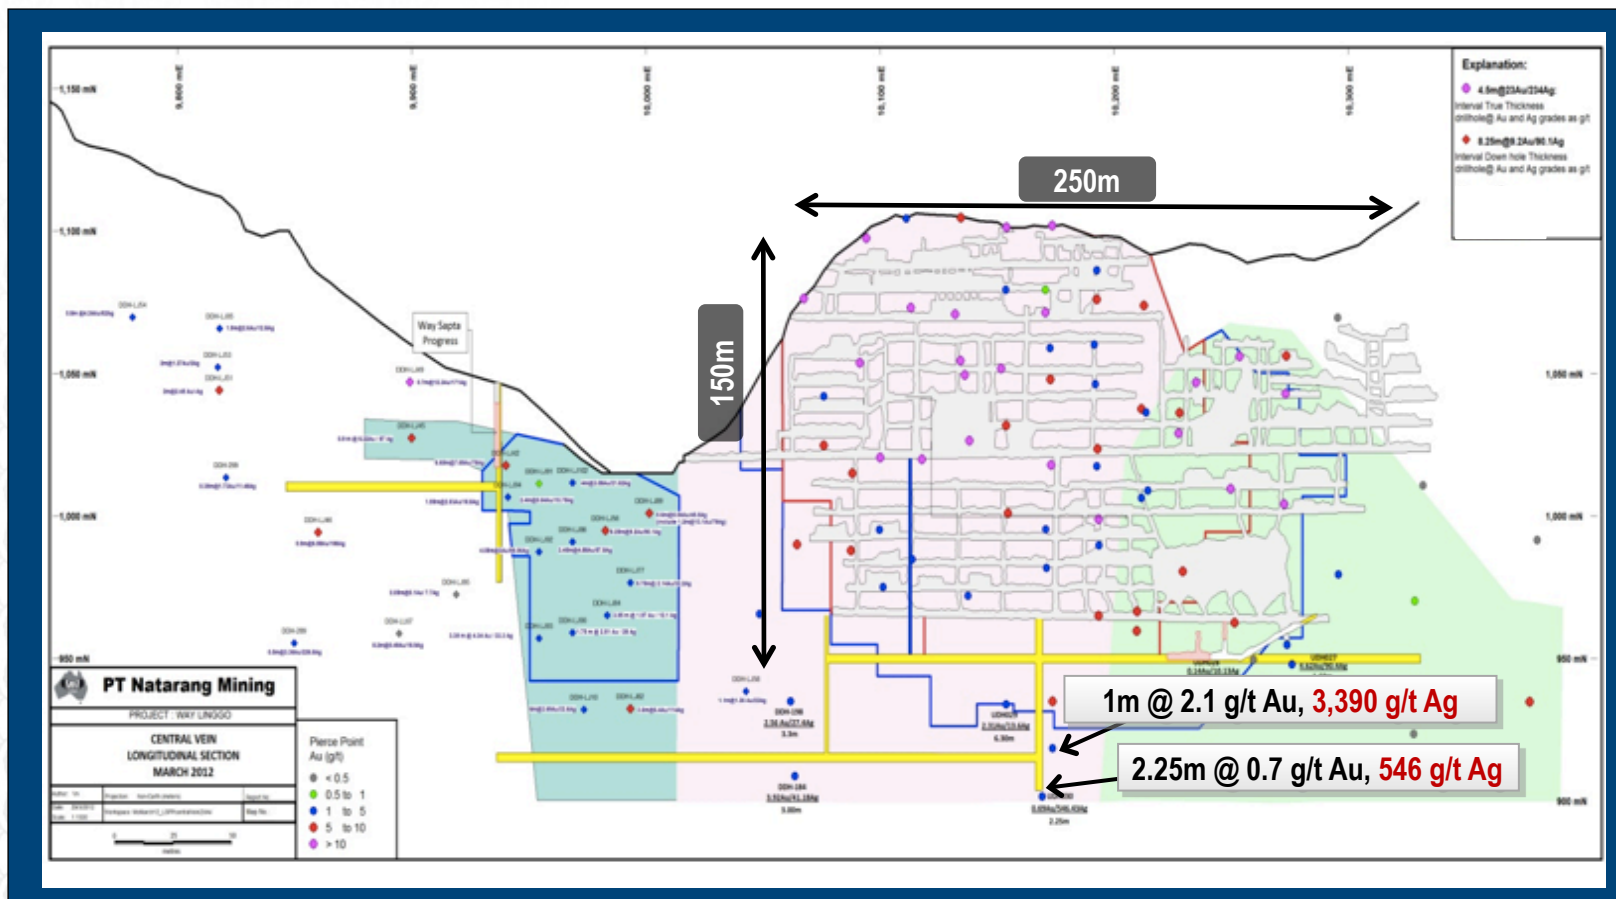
1,150 mN

9,800 mE

9,900 mE

10,000 mE

10,100 mE

10,200 mE

10,300 mE

Explanation:

4.5m@23Au/334Ag: Interval True Thickness drillhole@ Au and Ag grades as g/t

8.25m@9.2Au/90.1Ag Interval Down hole Thickness drillhole@ Au and Ag grades as g/t

250m

1,100 mN

150m

Way Sapta Progress

1,050 mN

1,000 mN

950 mN

900 mN

PT Natarang Mining

PROJECT : WAY LINGGO

CENTRAL VEIN
LONGITUDINAL SECTION
MARCH 2012

Pierce Point
Au (g/t)
< 0.5
0.5 to 1
1 to 5
5 to 10
> 10

1m @ 2.1 g/t Au, 3,390 g/t Ag

2.25m @ 0.7 g/t Au, 546 g/t Ag